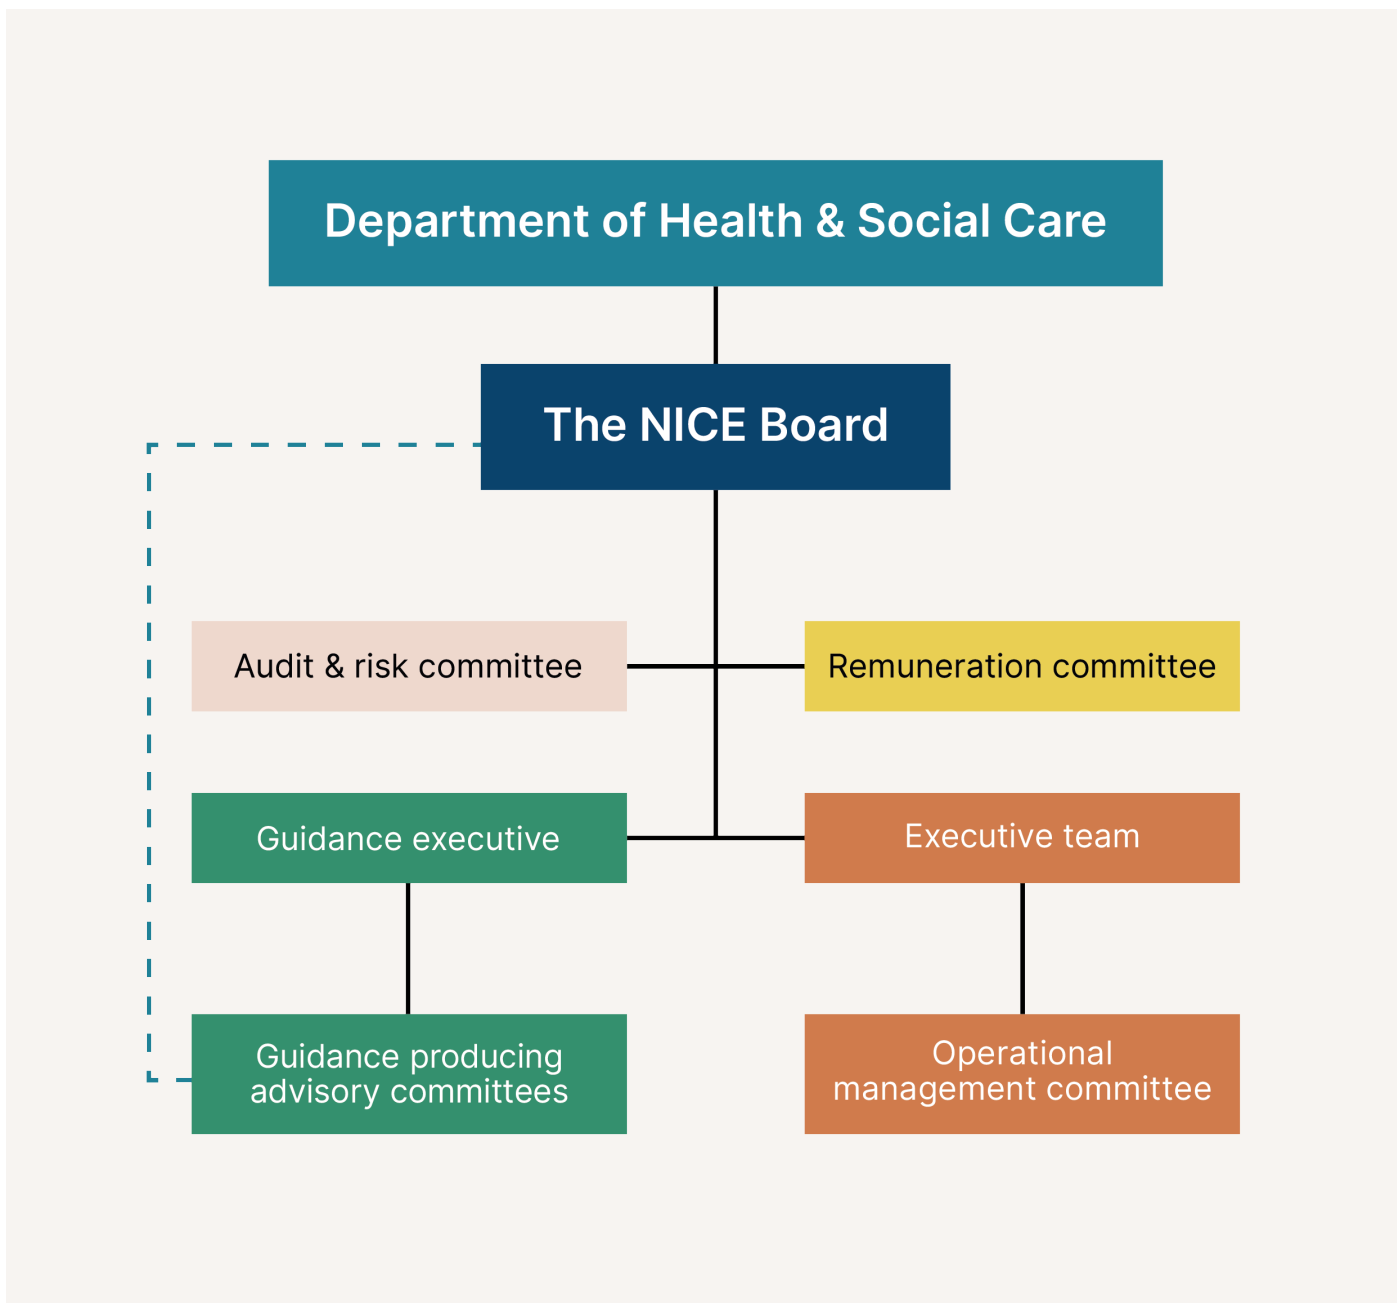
Department of Health & Social Care

The NICE Board

Audit & risk committee

Remuneration committee

Guidance executive

Executive team

Guidance producing advisory committees

Operational management committee